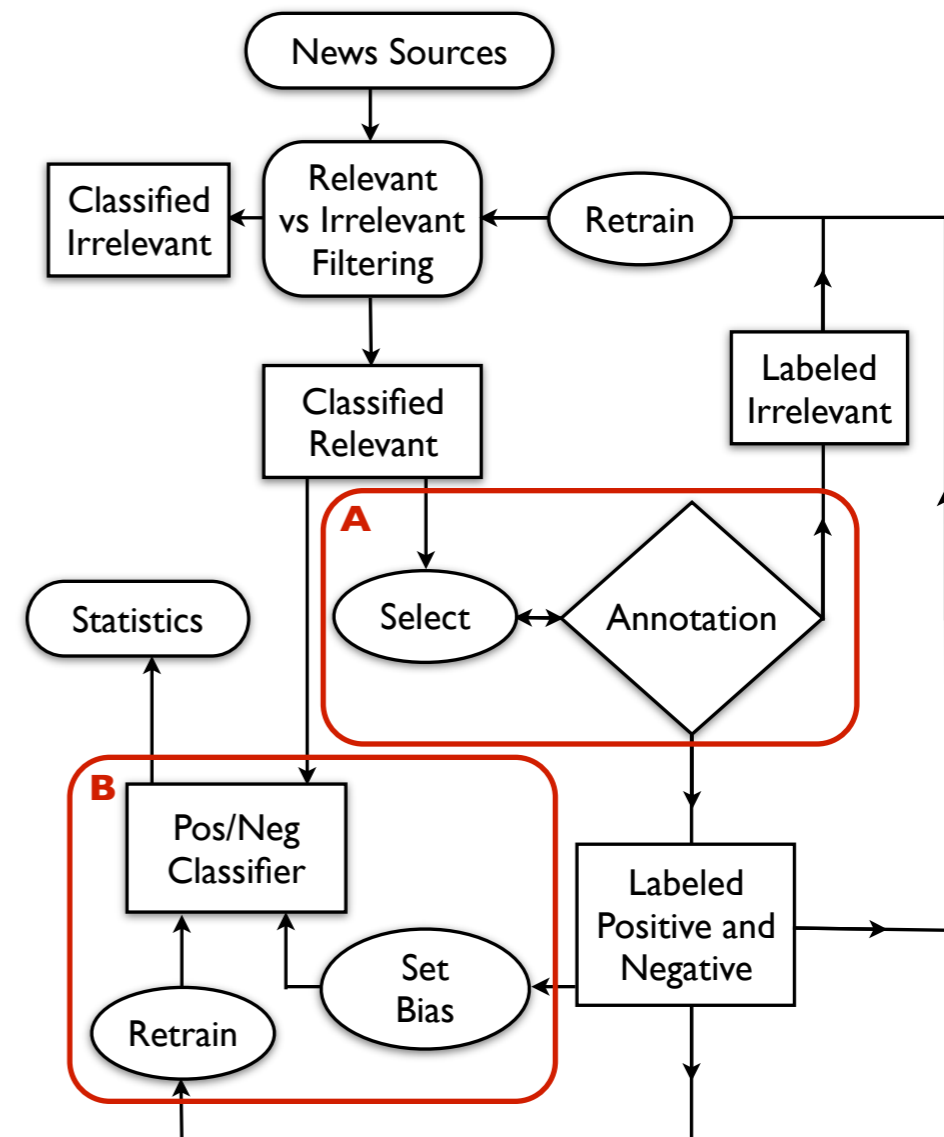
News Sources

Classified Irrelevant

Relevant vs Irrelevant Filtering

Retrain

Classified Relevant

Labeled Irrelevant

A

Statistics

Select

Annotation

B

Pos/Neg Classifier

Labeled Positive and Negative

Set Bias

Retrain